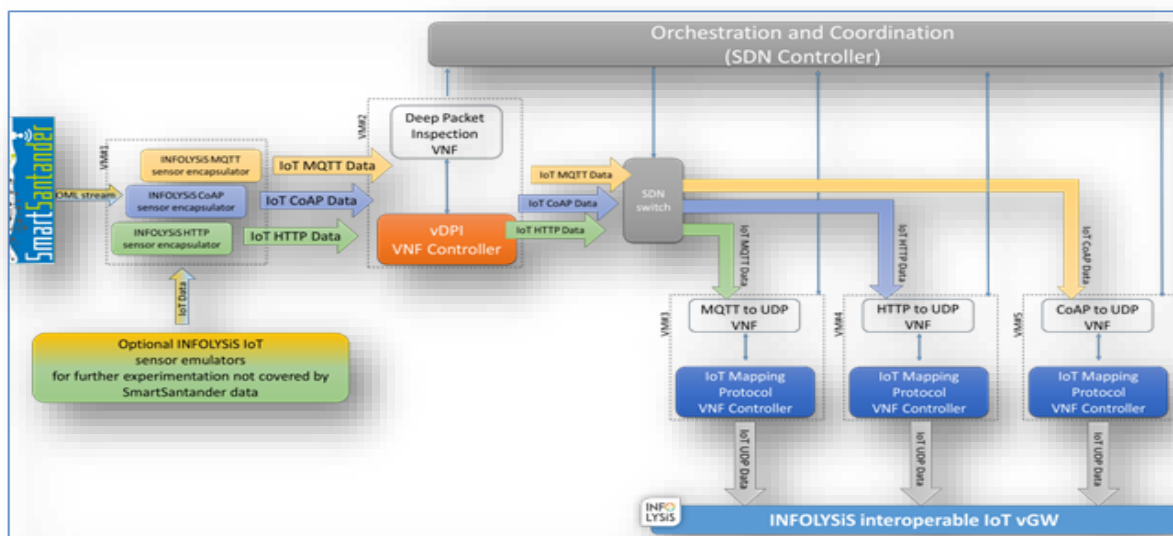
Orchestration and Coordination
(SDN Controller)

SmartSantander

OML stream

VM#1

INFOLYSiS MQTT
sensor encapsulator

INFOLYSiS CoAP
sensor encapsulator

INFOLYSiS HTTP
sensor encapsulator

IoT MQTT Data

IoT CoAP Data

IoT HTTP Data

IoT Data

Optional INFOLYSiS IoT
sensor emulators
for further experimentation not covered by
SmartSantander data

VM#2

Deep Packet
Inspection
VNF

vDPI
VNF Controller

IoT MQTT Data

IoT CoAP Data

IoT HTTP Data

SDN
switch

IoT MQTT Data

IoT HTTP Data

IoT CoAP Data

VM#3

MQTT to UDP
VNF

IoT Mapping
Protocol
VNF Controller

IoT UDP Data

VM#4

HTTP to UDP
VNF

IoT Mapping
Protocol
VNF Controller

IoT UDP Data

VM#5

CoAP to UDP
VNF

IoT Mapping
Protocol
VNF Controller

IoT UDP Data

INFO
LYSiS

INFOLYSiS interoperable IoT vGW